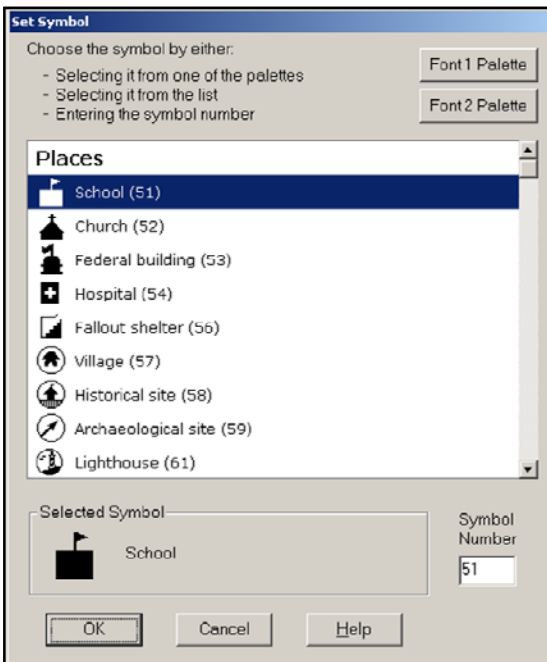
Set Symbol

Choose the symbol by either:
- Selecting it from one of the palettes
- Selecting it from the list
- Entering the symbol number

Font1 Palette

Font2 Palette

Places

School (51)

Church (52)

Federal building (53)

Hospital (54)

Fallout shelter (56)

Village (57)

Historical site (58)

Archaeological site (59)

Lighthouse (61)

Selected Symbol

School

Symbol Number

51

OK

Cancel

Help